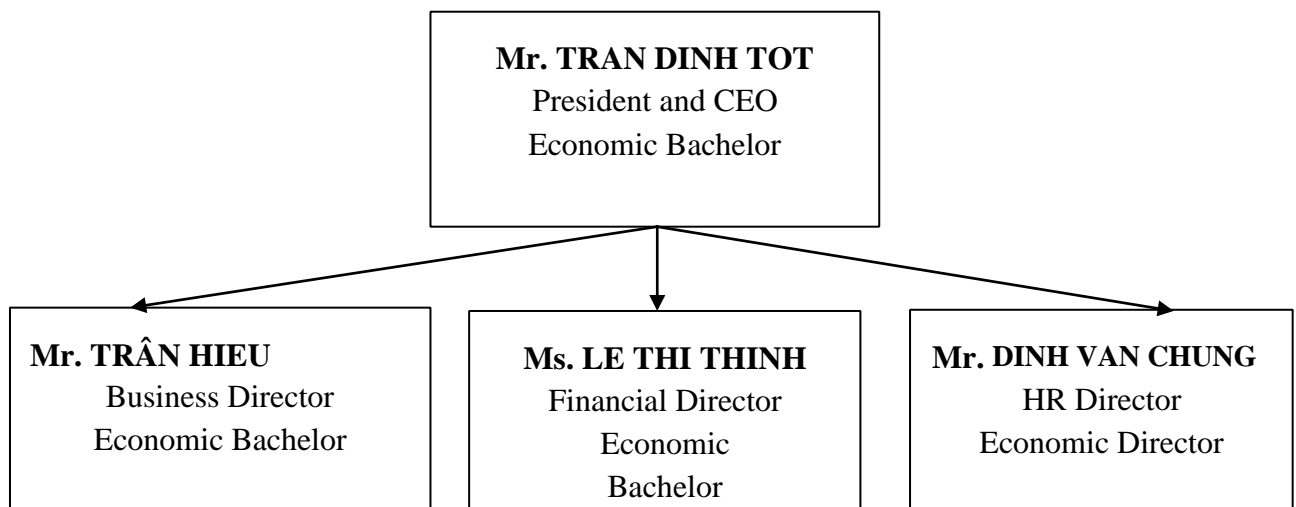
Mr. TRAN DINH TOT
President and CEO
Economic Bachelor

Mr. TRÂN HIEU
Business Director
Economic Bachelor

Ms. LE THI THINH
Financial Director
Economic
Bachelor

Mr. DINH VAN CHUNG
HR Director
Economic Director